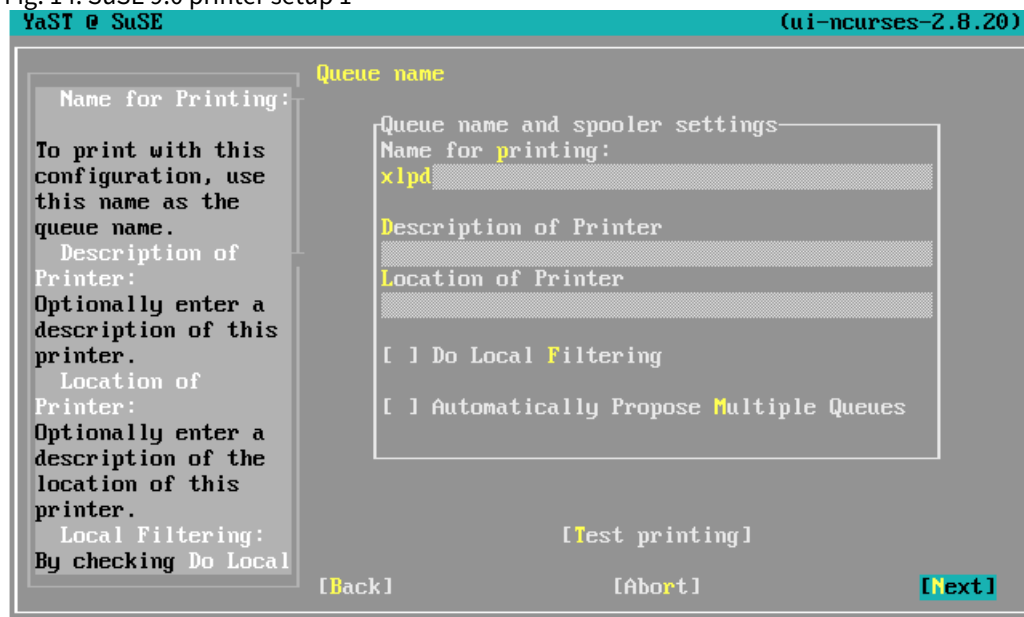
Fig. 14: SuSE 9.0 printer setup 1

YaST @ SuSE (ui-ncurses-2.8.20)

Name for Printing:

To print with this configuration, use this name as the queue name.
Description of Printer:
Optionally enter a description of this printer.
Location of Printer:
Optionally enter a description of the location of this printer.
Local Filtering:
By checking Do Local

Queue name

Queue name and spooler settings
Name for printing:
xlpd

Description of Printer

Location of Printer

[ ] Do Local Filtering

[ ] Automatically Propose Multiple Queues

[Test printing]

[Back] [Abort] [Next]